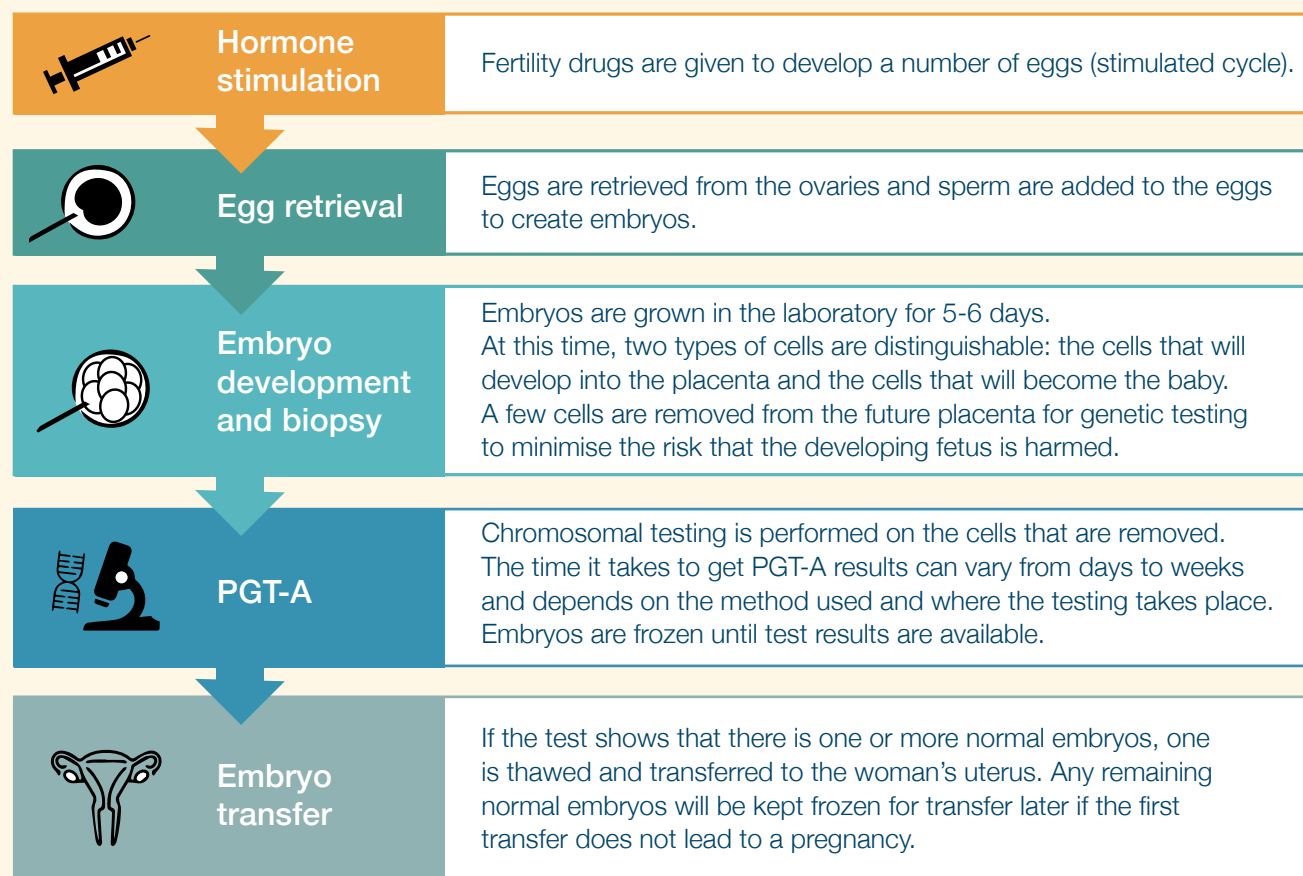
Hormone stimulation

Fertility drugs are given to develop a number of eggs (stimulated cycle).

Egg retrieval

Eggs are retrieved from the ovaries and sperm are added to the eggs to create embryos.

Embryo development and biopsy

Embryos are grown in the laboratory for 5-6 days.
At this time, two types of cells are distinguishable: the cells that will develop into the placenta and the cells that will become the baby.
A few cells are removed from the future placenta for genetic testing to minimise the risk that the developing fetus is harmed.

PGT-A

Chromosomal testing is performed on the cells that are removed.
The time it takes to get PGT-A results can vary from days to weeks and depends on the method used and where the testing takes place.
Embryos are frozen until test results are available.

Embryo transfer

If the test shows that there is one or more normal embryos, one is thawed and transferred to the woman's uterus. Any remaining normal embryos will be kept frozen for transfer later if the first transfer does not lead to a pregnancy.